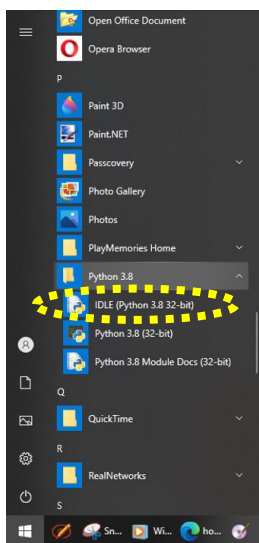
Open Office Document
Opera Browser
P
Paint 3D
Paint.NET
Passcovery
Photo Gallery
Photos
PlayMemories Home
Python 3.8
IDLE (Python 3.8 32-bit)
Python 3.8 (32-bit)
Python 3.8 Module Docs (32-bit)
Q
QuickTime
R
RealNetworks
S
Sn
Wi
ho